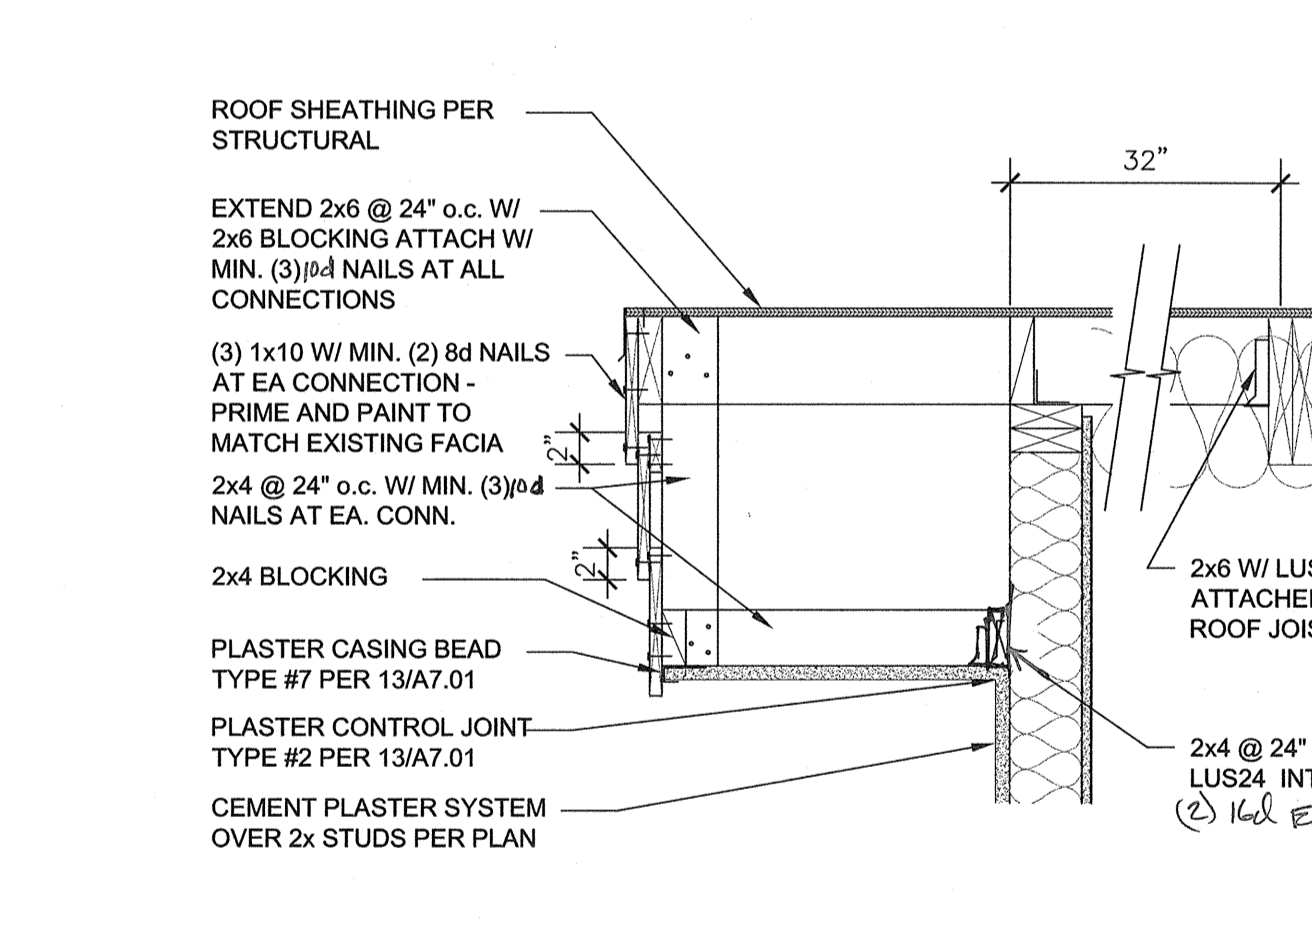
ROOF SHEATHING PER STRUCTURAL

EXTEND 2x6 @ 24" o.c. W/ 2x6 BLOCKING ATTACH W/ MIN. (3) 10d NAILS AT ALL CONNECTIONS

(3) 1x10 W/ MIN. (2) 8d NAILS AT EA CONNECTION - PRIME AND PAINT TO MATCH EXISTING FACIA

2x4 @ 24" o.c. W/ MIN. (3) 10d NAILS AT EA. CONN.

2x4 BLOCKING

PLASTER CASING BEAD TYPE #7 PER 13/A7.01

PLASTER CONTROL JOINT TYPE #2 PER 13/A7.01

CEMENT PLASTER SYSTEM OVER 2x STUDS PER PLAN

32"

2"

2"

2x6 W/ LUS
ATTACHE
ROOF JOIS

2x4 @ 24"
LUS24 INT
(2) 16d E